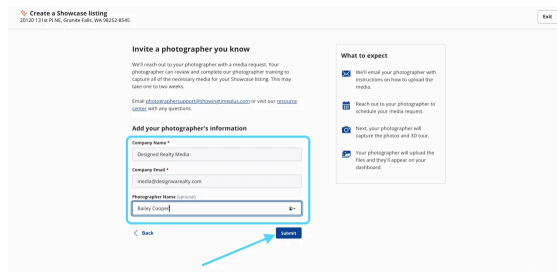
Create a Showcase listing
20120 131st Pl NE, Granite Falls, WA 98252-8545

Exit

Invite a photographer you know

We'll reach out to your photographer with a media request. Your photographer can review and complete our photographer training to capture all of the necessary media for your Showcase listing. This may take one to two weeks.

Email photographersupport@showingtimeplus.com or visit our resource center with any questions.

Add your photographer's information

Company Name *
Designed Realty Media

Company Email *
media@designwrealty.com

Photographer Name (optional)
Bailey Cooper

Back

Submit

What to expect

We'll email your photographer with instructions on how to upload the media.

Reach out to your photographer to schedule your media request.

Next, your photographer will capture the photos and 3D tour.

Your photographer will upload the files and they'll appear on your dashboard.